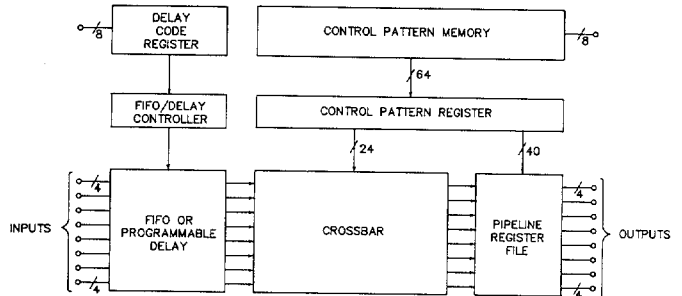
8
DELAY CODE REGISTER

CONTROL PATTERN MEMORY

8

64

FIFO/DELAY CONTROLLER

CONTROL PATTERN REGISTER

24

40

4

INPUTS

FIFO OR PROGRAMMABLE DELAY

4

CROSSBAR

PIPELINE REGISTER FILE

4

OUTPUTS

4